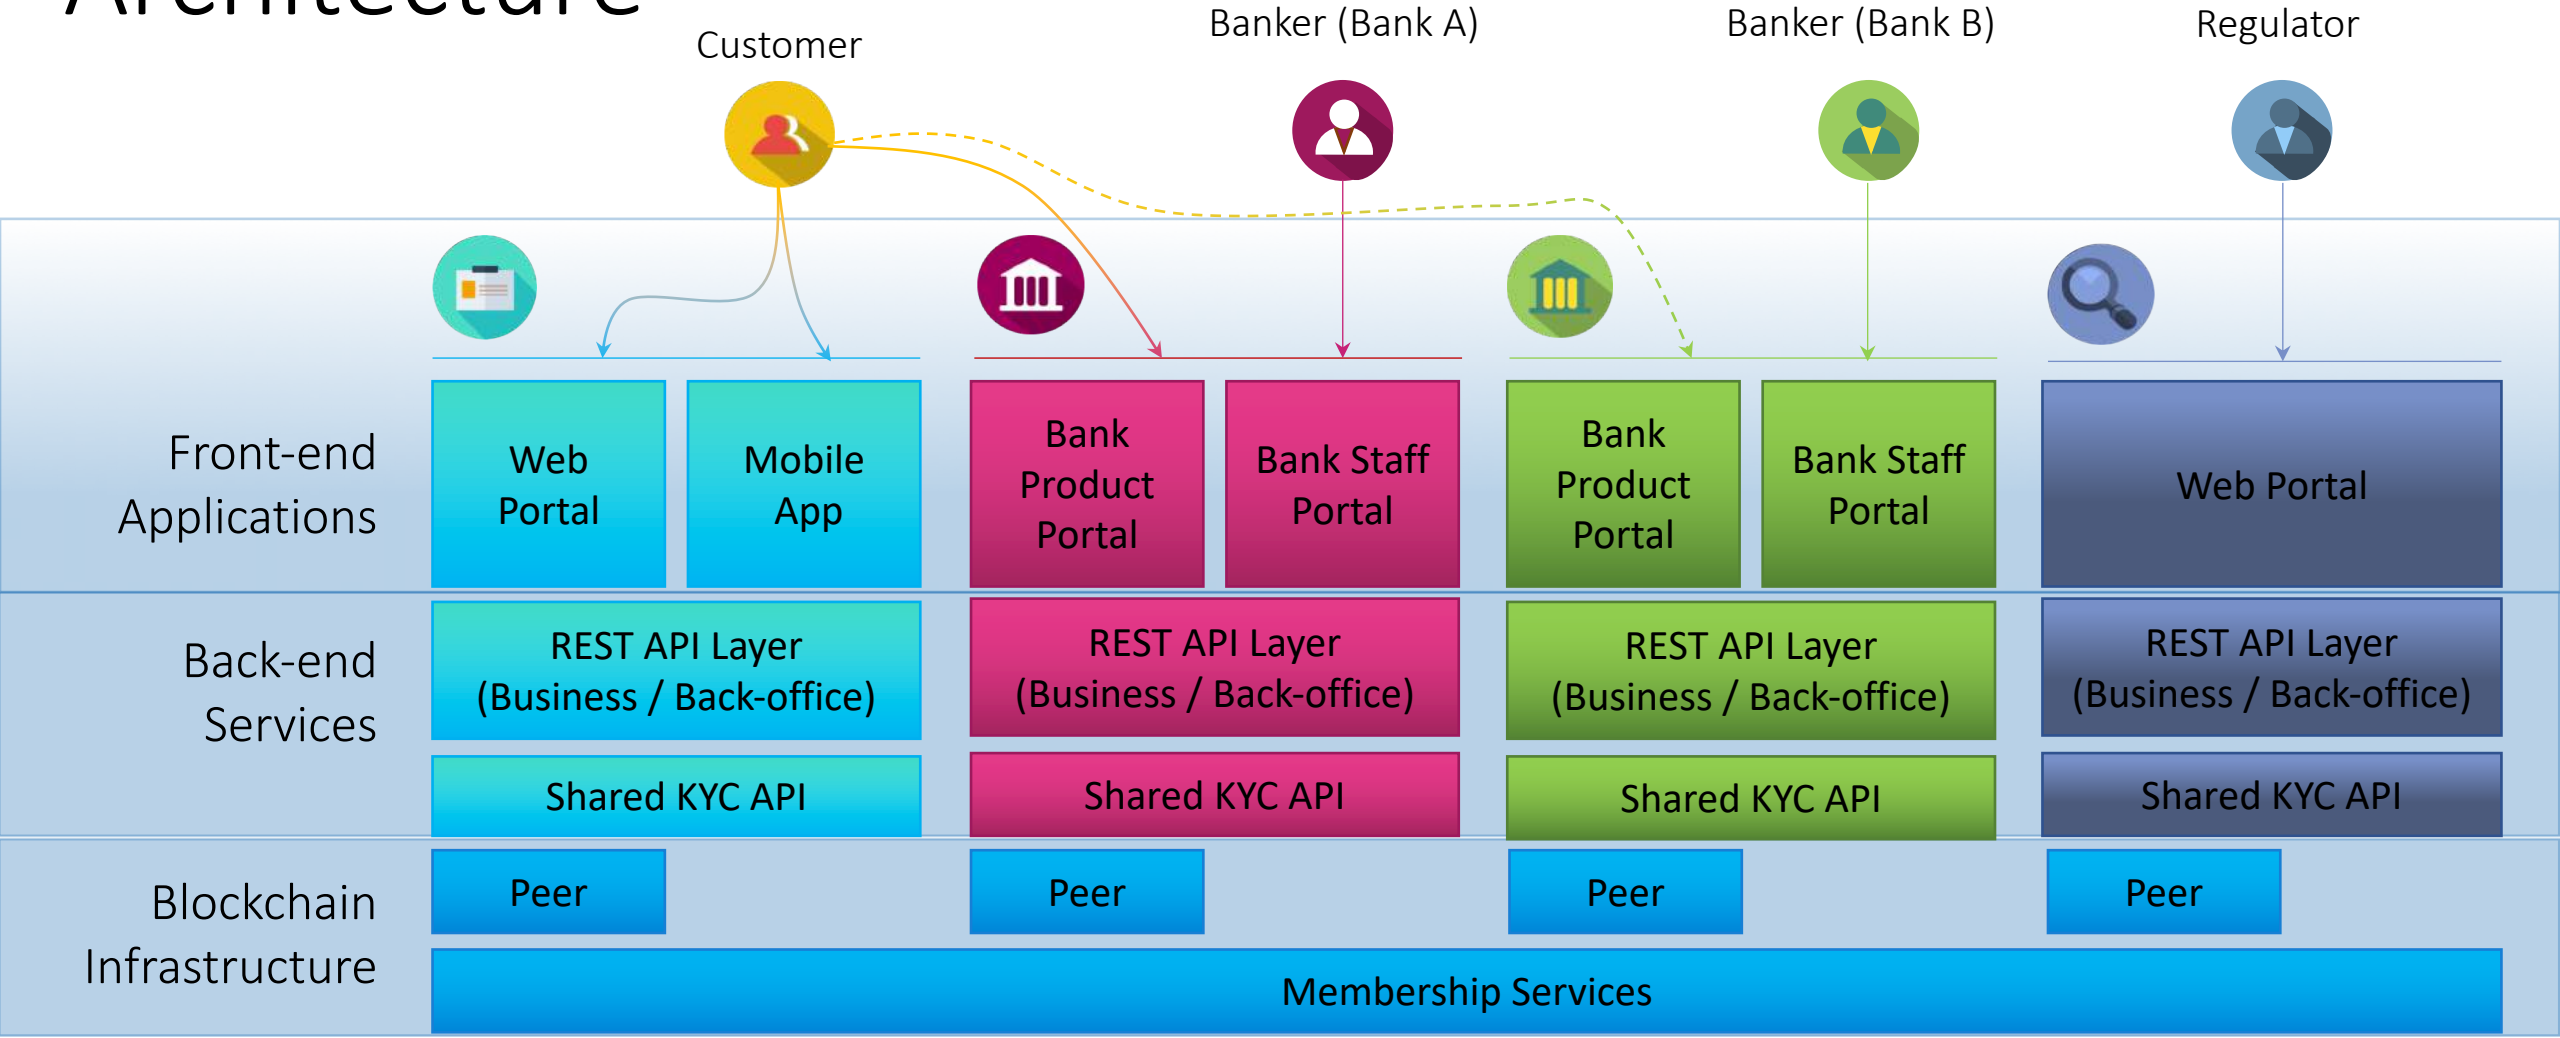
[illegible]

Customer

Banker (Bank A)

Banker (Bank B)

Regulator

Front-end Applications

Web Portal

Mobile App

Bank Product Portal

Bank Staff Portal

Bank Product Portal

Bank Staff Portal

Web Portal

Back-end Services

REST API Layer (Business / Back-office)

REST API Layer (Business / Back-office)

REST API Layer (Business / Back-office)

REST API Layer (Business / Back-office)

Shared KYC API

Shared KYC API

Shared KYC API

Shared KYC API

Blockchain Infrastructure

Peer

Peer

Peer

Peer

Membership Services